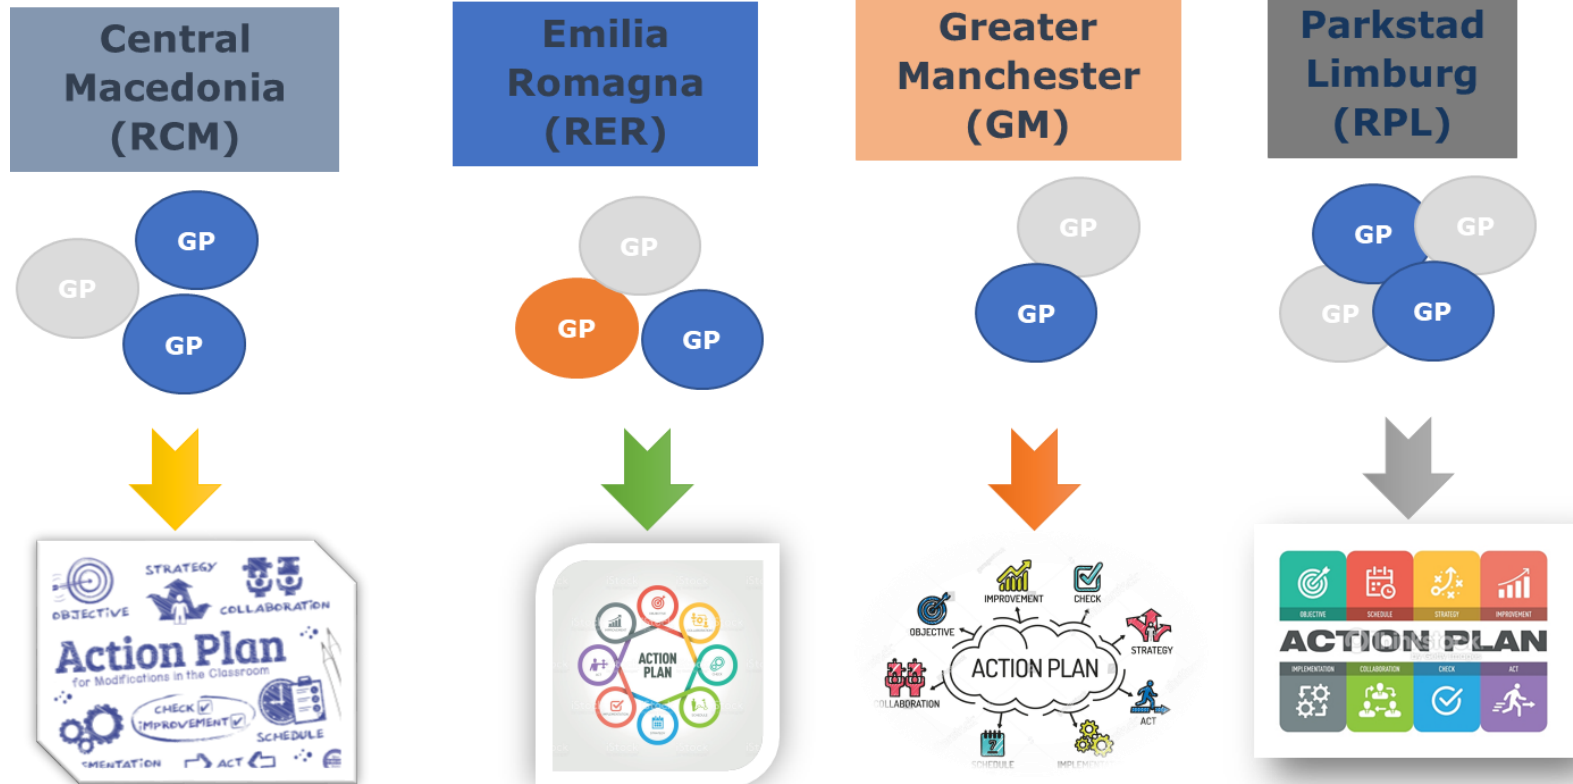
Central Macedonia (RCM)

GP GP GP

STRATEGY
OBJECTIVE
COLLABORATION
Action Plan
for Modifications in the Classroom
CHECK
IMPROVEMENT
SCHEDULE
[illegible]MENTATION
ACT

Emilia Romagna (RER)

GP GP GP

ACTION PLAN

Greater Manchester (GM)

GP GP

IMPROVEMENT
CHECK
OBJECTIVE
STRATEGY
ACTION PLAN
COLLABORATION
ACT
SCHEDULE
IMPLEMENT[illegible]

Parkstad Limburg (RPL)

GP GP GP GP

OBJECTIVE
SCHEDULE
STRATEGY
IMPROVEMENT
ACTION PLAN
IMPLEMENTATION
COLLABORATION
CHECK
ACT